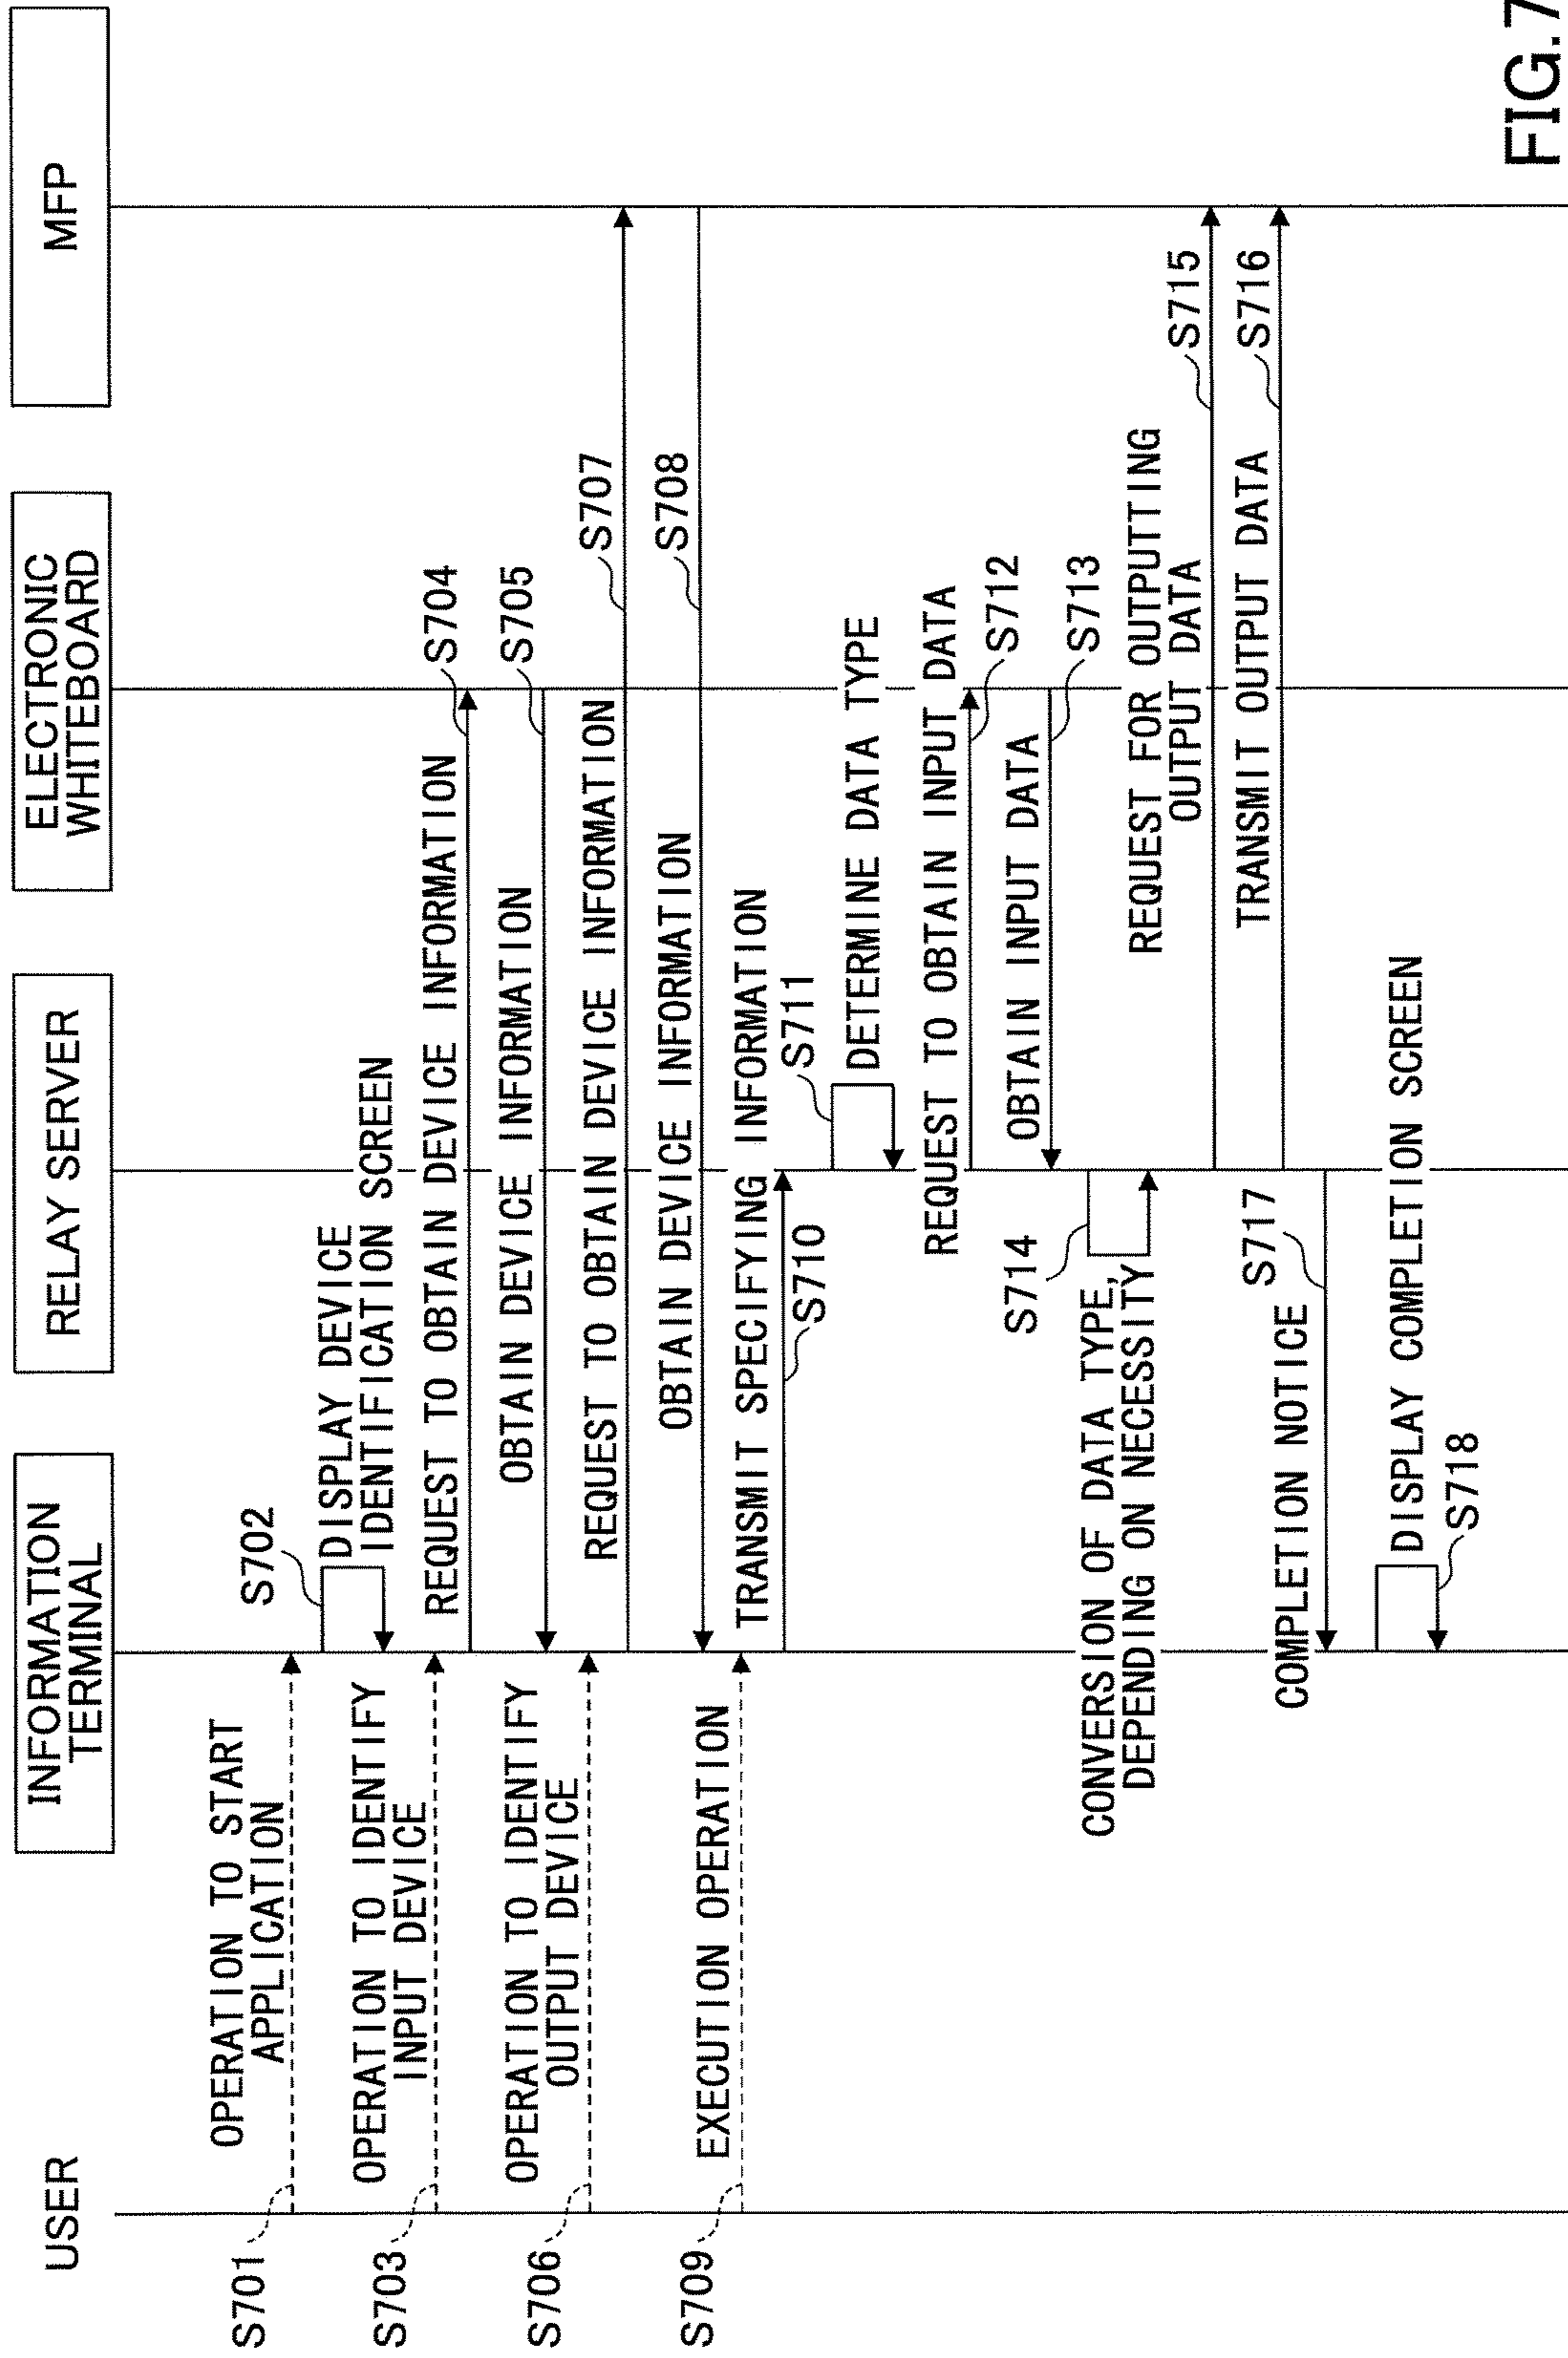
FIG. 7

USER

INFORMATION TERMINAL

RELAY SERVER

ELECTRONIC WHITEBOARD

MFP

S701

OPERATION TO START APPLICATION

S702

DISPLAY DEVICE IDENTIFICATION SCREEN

S703

OPERATION TO IDENTIFY INPUT DEVICE

REQUEST TO OBTAIN DEVICE INFORMATION

S704

OBTAIN DEVICE INFORMATION

S705

S706

OPERATION TO IDENTIFY OUTPUT DEVICE

REQUEST TO OBTAIN DEVICE INFORMATION

S707

OBTAIN DEVICE INFORMATION

S708

S709

EXECUTION OPERATION

TRANSMIT SPECIFYING INFORMATION

S710

S711

DETERMINE DATA TYPE

REQUEST TO OBTAIN INPUT DATA

S712

OBTAIN INPUT DATA

S713

S714

CONVERSION OF DATA TYPE, DEPENDING ON NECESSITY

REQUEST FOR OUTPUTTING OUTPUT DATA

S715

TRANSMIT OUTPUT DATA

S716

S717

COMPLETION NOTICE

DISPLAY COMPLETION SCREEN

S718